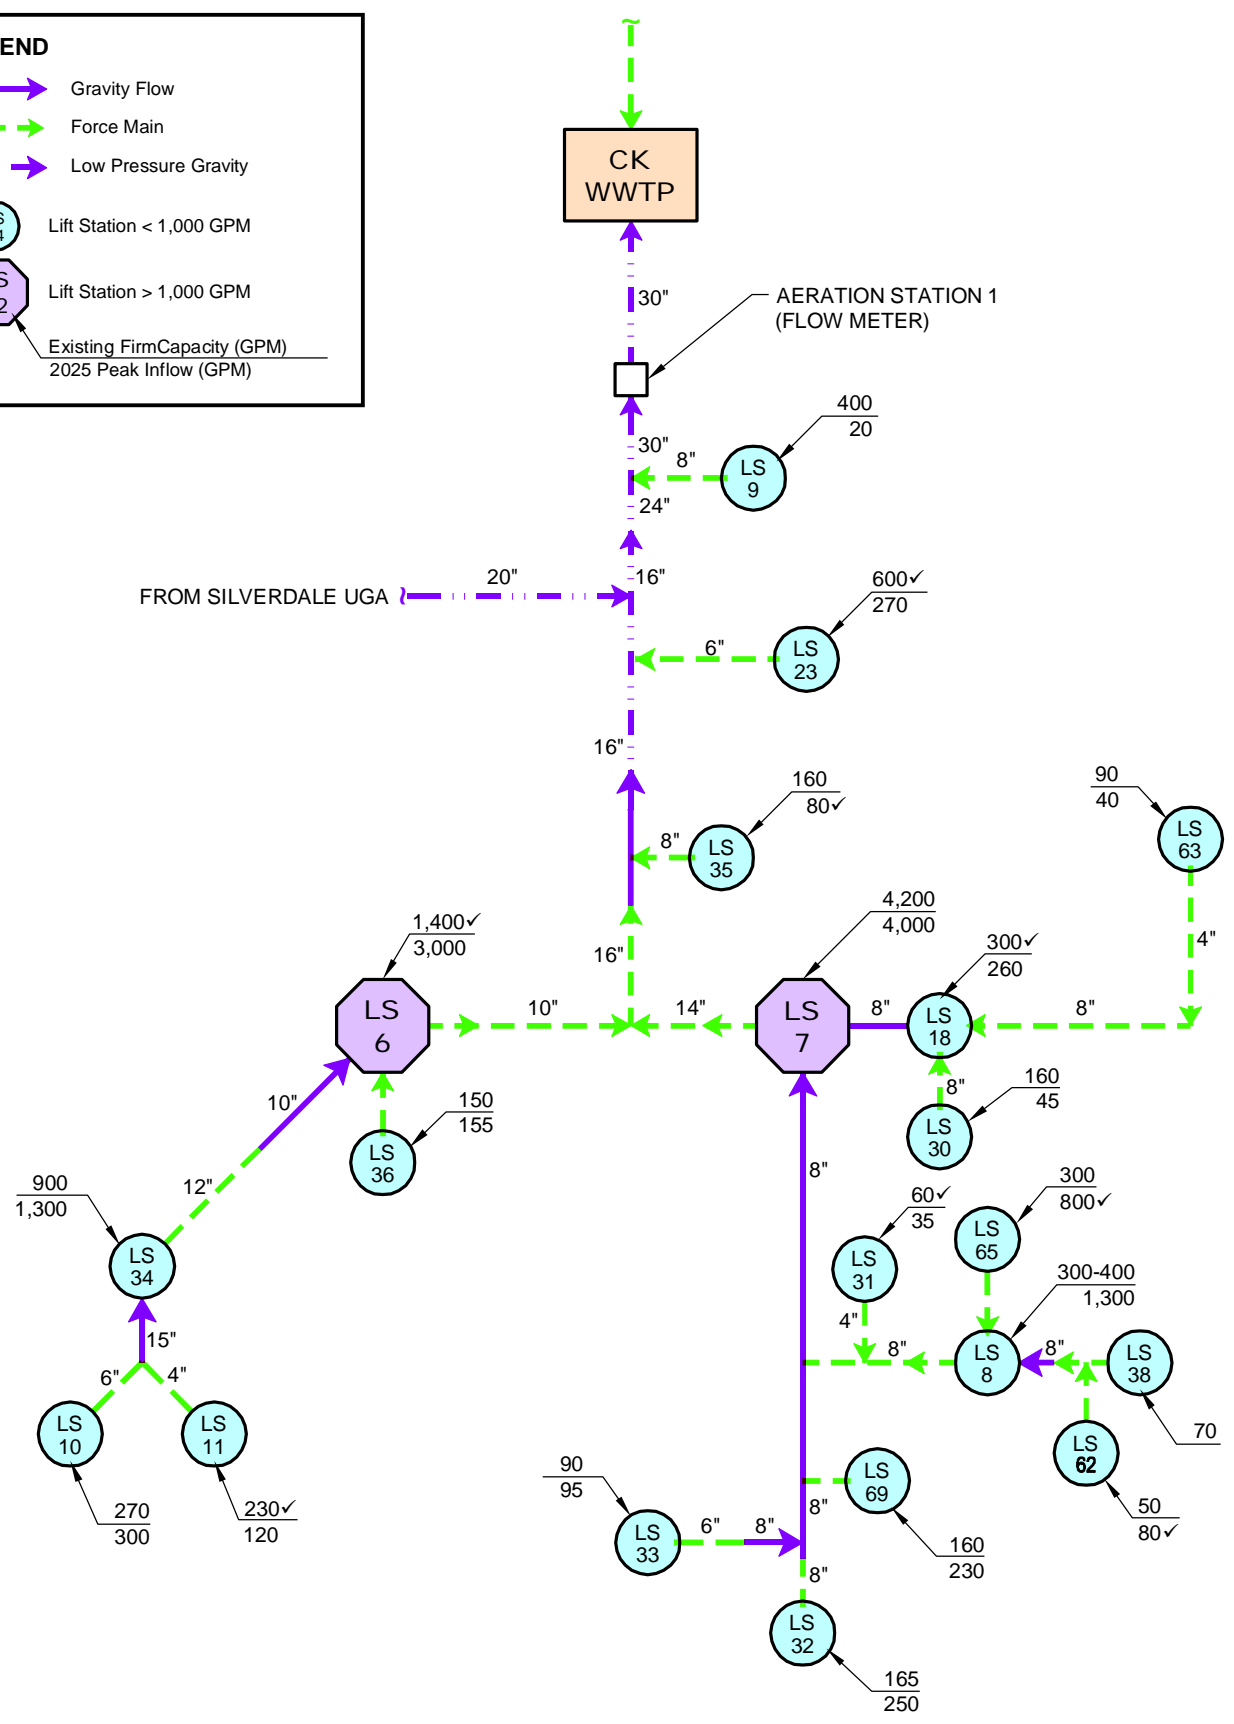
END

Gravity Flow

Force Main

Low Pressure Gravity

S 4 Lift Station < 1,000 GPM

S 2 Lift Station > 1,000 GPM

Existing FirmCapacity (GPM)
2025 Peak Inflow (GPM)

CK WWTP

30"

AERATION STATION 1 (FLOW METER)

400
20

30"
8"
LS 9
24"

FROM SILVERDALE UGA
20"
16"

600✓
270
6"
LS 23

16"

160
80✓
8"
LS 35

90
40
LS 63

16"

1,400✓
3,000
LS 6
10"

4,200
4,000
14"
LS 7
8"

300✓
260
LS 18
4"
8"

8"
160
45
LS 30

150
155
LS 36

10"
12"

900
1,300
LS 34

15"
6"
4"
LS 10
LS 11
270
300
230✓
120

8"

60✓
35
LS 31

300
800✓
LS 65

300-400
1,300
4"
8"
LS 8
8"
LS 38
70

LS 62
50
80✓

90
95
LS 33
6"
8"

LS 69
8"
160
230

8"
LS 32
165
250